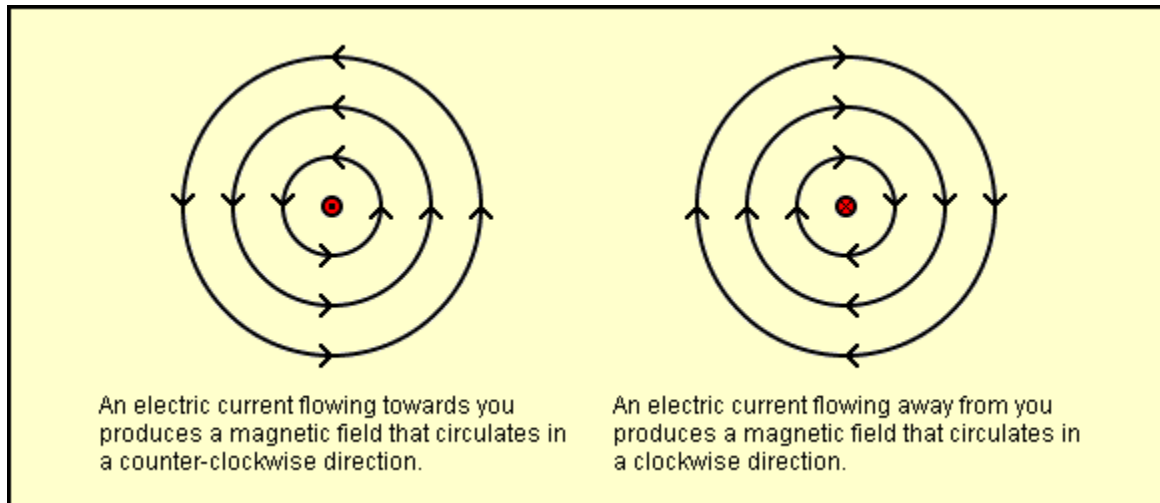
An electric current flowing towards you produces a magnetic field that circulates in a counter-clockwise direction.

An electric current flowing away from you produces a magnetic field that circulates in a clockwise direction.